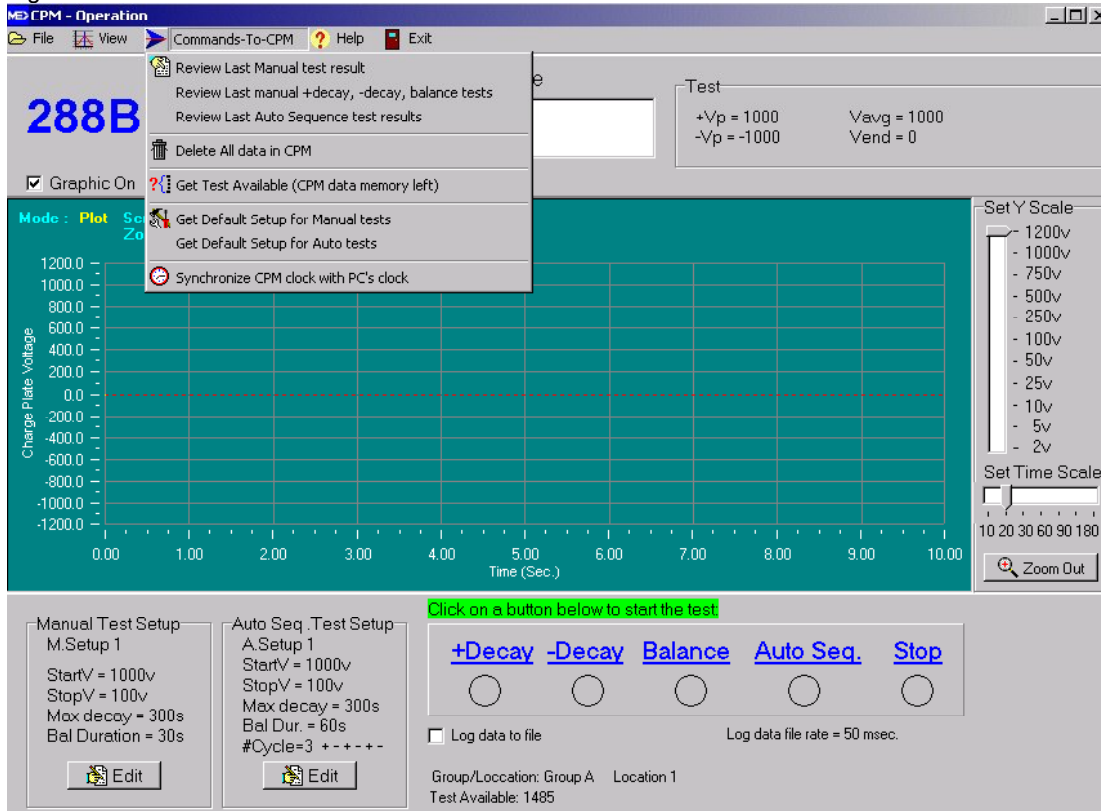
CPM - Operation

File View Commands-To-CPM Help Exit

Review Last Manual test result
Review Last manual +decay, -decay, balance tests
Review Last Auto Sequence test results
Delete All data in CPM
Get Test Available (CPM data memory left)
Get Default Setup for Manual tests
Get Default Setup for Auto tests
Synchronize CPM clock with PC's clock

288B

e

Test
+Vp = 1000
-Vp = -1000
Vavg = 1000
Vend = 0

Graphic On

Mode : Plot Sc
Zo

1200.0
1000.0
800.0
600.0
400.0
200.0
0.0
-200.0
-400.0
-600.0
-800.0
-1000.0
-1200.0

Charge Plate Voltage

0.00 1.00 2.00 3.00 4.00 5.00 6.00 7.00 8.00 9.00 10.00
Time (Sec.)

Set Y Scale
1200v
1000v
750v
500v
250v
100v
50v
25v
10v
5v
2v

Set Time Scale
10 20 30 60 90 180

Zoom Out

Manual Test Setup
M.Setup 1
StartV = 1000v
StopV = 100v
Max decay = 300s
Bal Duration = 30s
Edit

Auto Seq .Test Setup
A.Setup 1
StartV = 1000v
StopV = 100v
Max decay = 300s
Bal Dur. = 60s
#Cycle=3 +-+-+-
Edit

Click on a button below to start the test:
+Decay -Decay Balance Auto Seq. Stop

Log data to file
Log data file rate = 50 msec.

Group/Loccation: Group A Location 1
Test Available: 1485